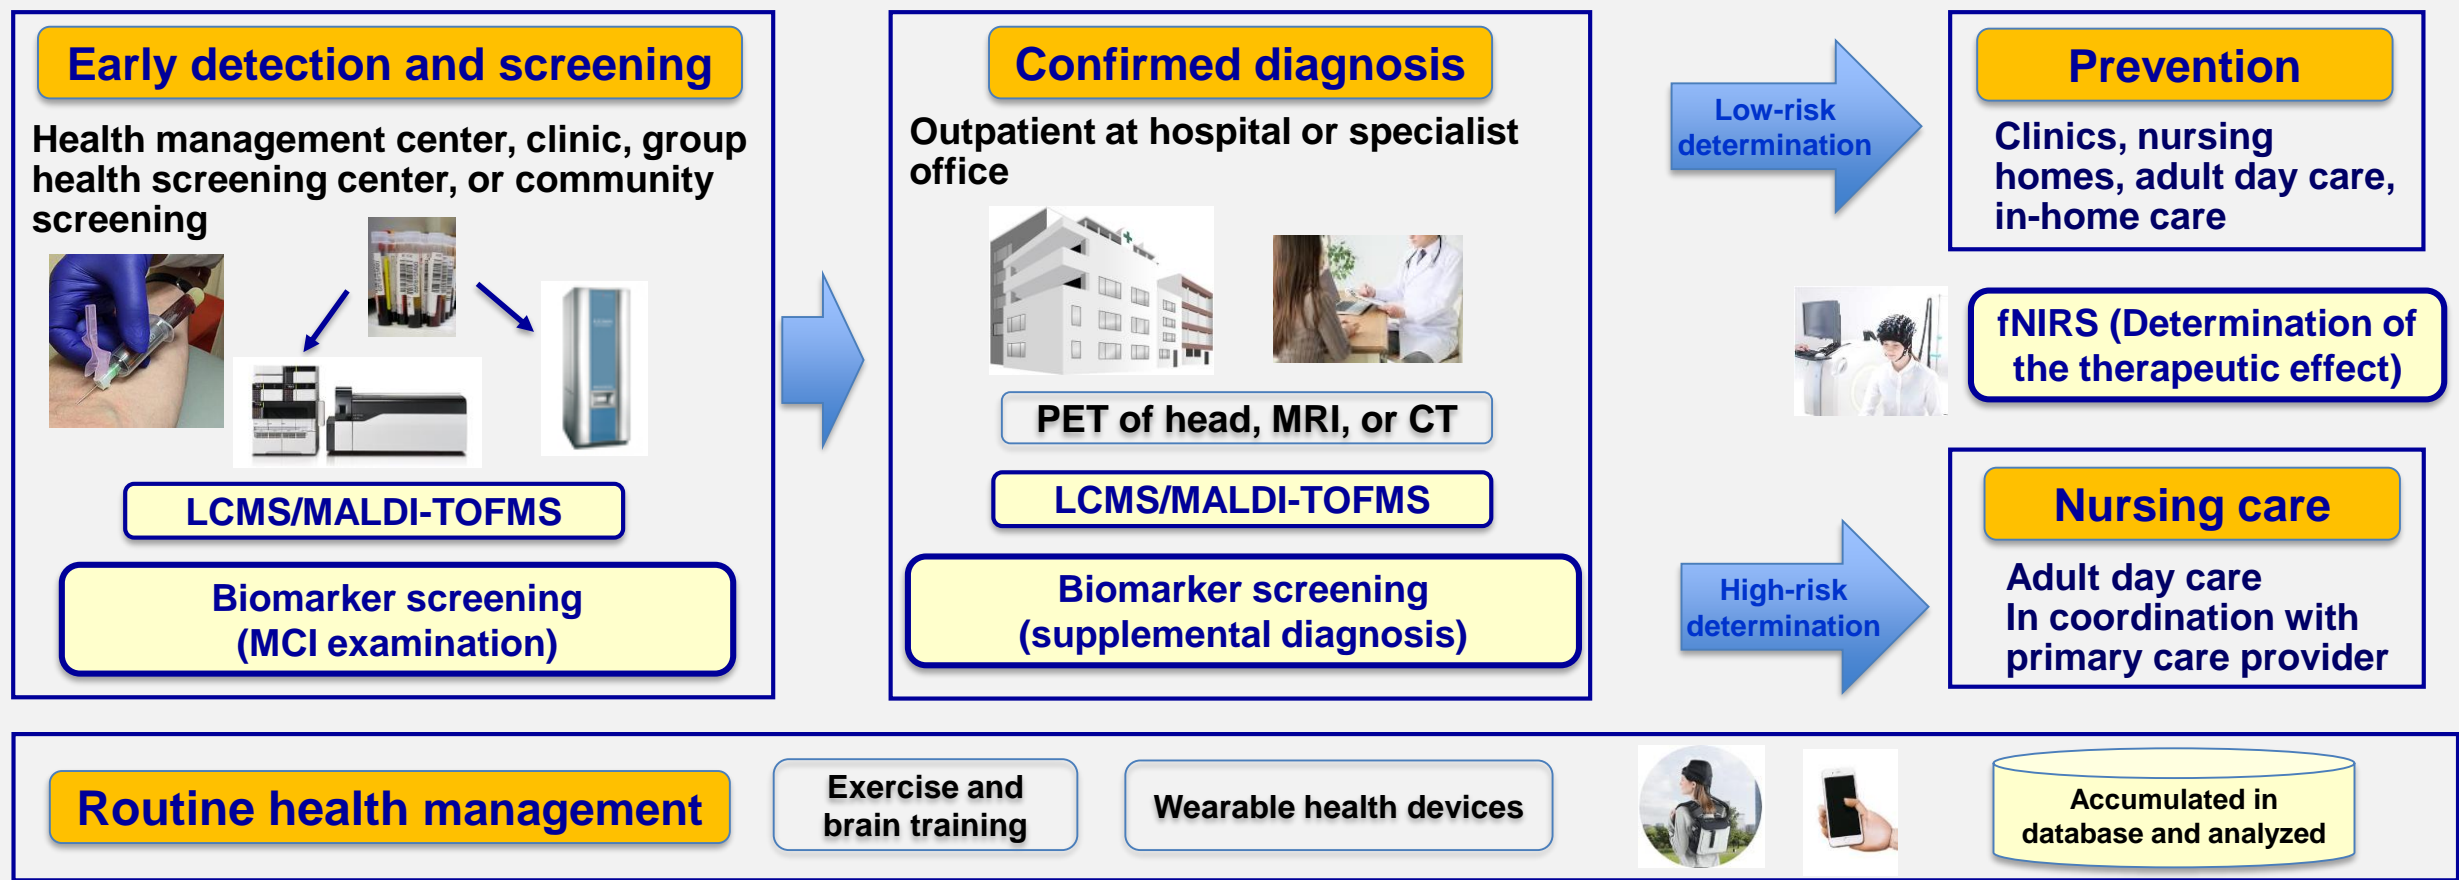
Early detection and screening

Health management center, clinic, group health screening center, or community screening

LCMS/MALDI-TOFMS

Biomarker screening (MCI examination)

Confirmed diagnosis

Outpatient at hospital or specialist office

PET of head, MRI, or CT

LCMS/MALDI-TOFMS

Biomarker screening (supplemental diagnosis)

Low-risk determination

Prevention

Clinics, nursing homes, adult day care, in-home care

fNIRS (Determination of the therapeutic effect)

High-risk determination

Nursing care

Adult day care
In coordination with primary care provider

Routine health management

Exercise and brain training

Wearable health devices

Accumulated in database and analyzed